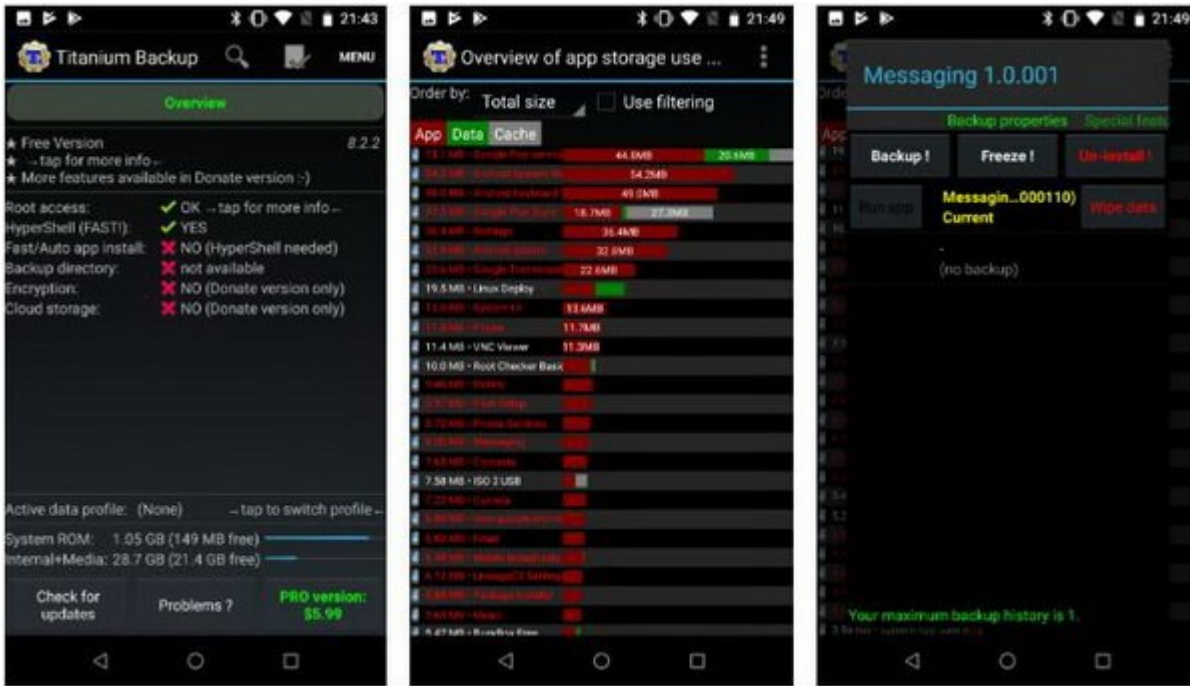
21:43

Titanium Backup

MENU

Overview

★ Free Version 8.2.2
★ – tap for more info –
★ More features available in Donate version :-)

Root access: ✔ OK – tap for more info –
HyperShell (FAST!): ✔ YES
Fast/Auto app install: ✘ NO (HyperShell needed)
Backup directory: ✘ not available
Encryption: ✘ NO (Donate version only)
Cloud storage: ✘ NO (Donate version only)

Active data profile: (None) – tap to switch profile –

System ROM: 1.05 GB (149 MB free)
Internal+Media: 28.7 GB (21.4 GB free)

Check for updates

Problems ?

PRO version: $5.99

21:49

Overview of app storage use ...

Order by: Total size

Use filtering

App Data Cache

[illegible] 44.0MB 20.6MB
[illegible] 54.2MB
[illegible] 49.0MB
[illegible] 18.7MB 27.3MB
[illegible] 36.4MB
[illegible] 32.5MB
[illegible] 22.6MB
19.5 MB - Linux Deploy
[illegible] 13.6MB
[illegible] 11.7MB
11.4 MB - VNC Viewer 11.3MB
10.0 MB - Root Checker Basic
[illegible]
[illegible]
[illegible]
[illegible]
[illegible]
7.58 MB - ISO 2 USB
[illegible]
5.47 MB - BusyBox Free

21:49

Messaging 1.0.001

Backup properties Special feat

Backup ! Freeze ! Un-install !

Run app Messagin...000110) Current Wipe data

-
(no backup)

Your maximum backup history is 1.